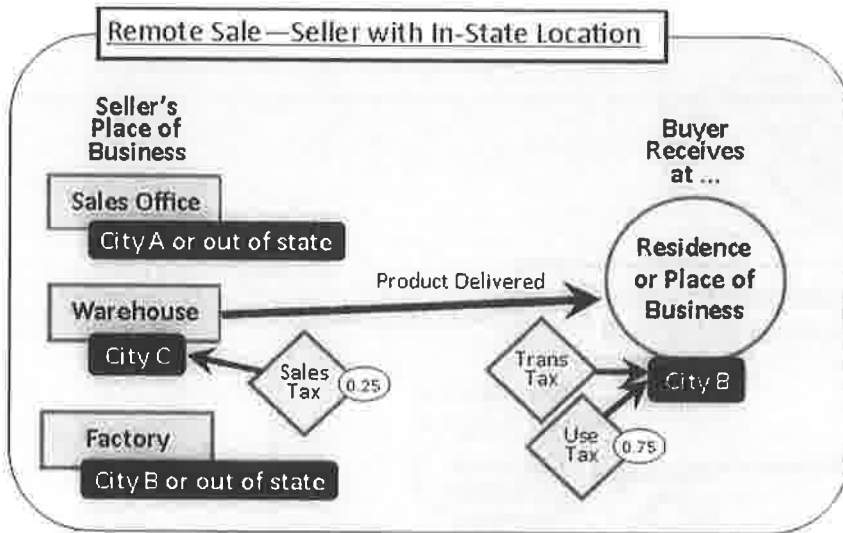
Remote Sale—Seller with In-State Location

Seller's Place of Business

Sales Office

City A or out of state

Warehouse

City C

Factory

City B or out of state

Product Delivered

Sales Tax

0.25

Buyer Receives at ...

Residence or Place of Business

Trans Tax

City B

Use Tax

0.75